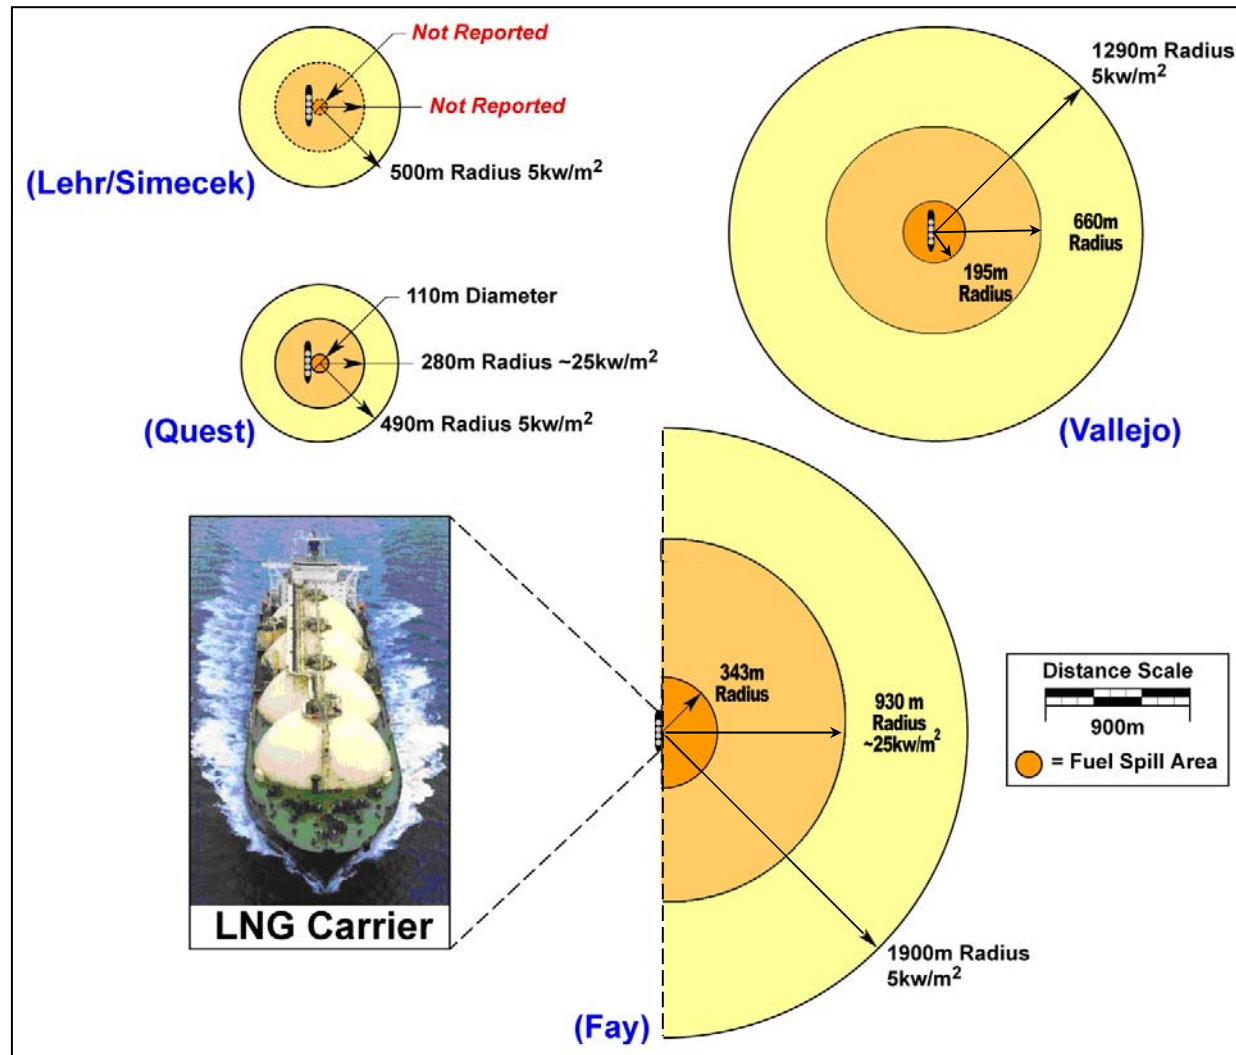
Not Reported

Not Reported

500m Radius 5kw/m$^2$

(Lehr/Simecek)

1290m Radius 5kw/m$^2$

660m Radius

195m Radius

110m Diameter

280m Radius ~25kw/m$^2$

490m Radius 5kw/m$^2$

(Quest)

(Vallejo)

343m Radius

930 m Radius ~25kw/m$^2$

Distance Scale

900m

= Fuel Spill Area

LNG Carrier

1900m Radius 5kw/m$^2$

(Fay)